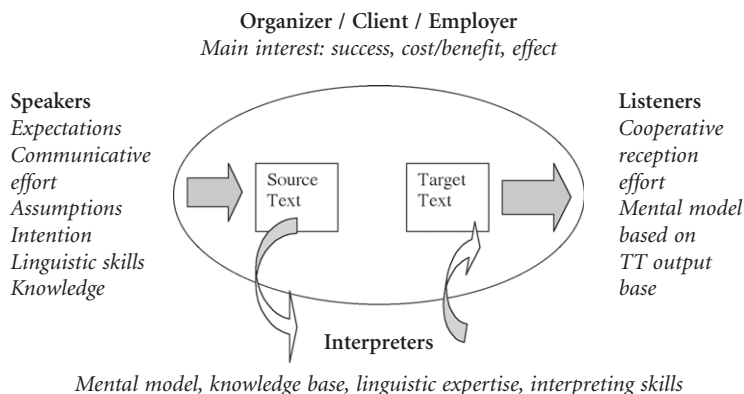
**Organizer / Client / Employer**
*Main interest: success, cost/benefit, effect*

**Speakers**
*Expectations*
*Communicative effort*
*Assumptions*
*Intention*
*Linguistic skills*
*Knowledge*

Source Text

Target Text

**Listeners**
*Cooperative reception effort*
*Mental model based on TT output base*

**Interpreters**
*Mental model, knowledge base, linguistic expertise, interpreting skills*